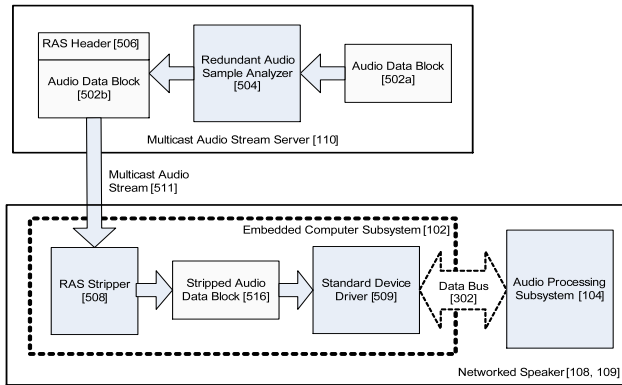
RAS Header [506]

Audio Data Block [502b]

Redundant Audio Sample Analyzer [504]

Audio Data Block [502a]

Multicast Audio Stream Server [110]

Multicast Audio Stream [511]

Embedded Computer Subsystem [102]

RAS Stripper [508]

Stripped Audio Data Block [516]

Standard Device Driver [509]

Data Bus [302]

Audio Processing Subsystem [104]

Networked Speaker [108, 109]